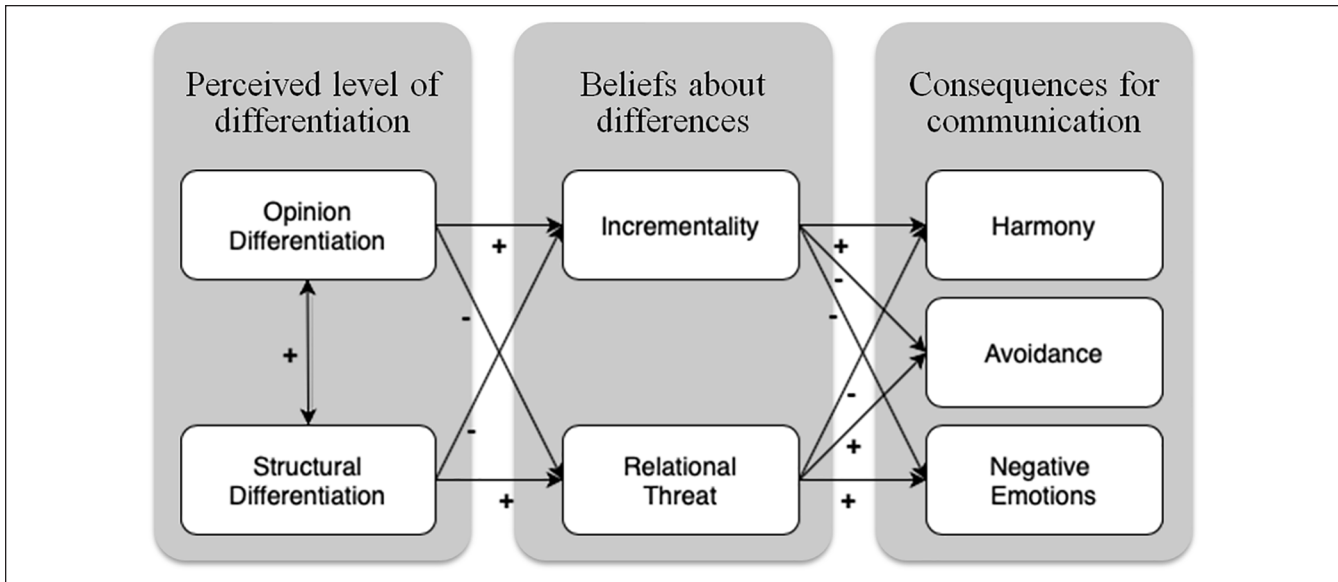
Perceived level of differentiation

Opinion Differentiation

+

Structural Differentiation

Beliefs about differences

Incrementality

Relational Threat

Consequences for communication

Harmony

Avoidance

Negative Emotions

+
-
-
+
+
-
-
-
+
+